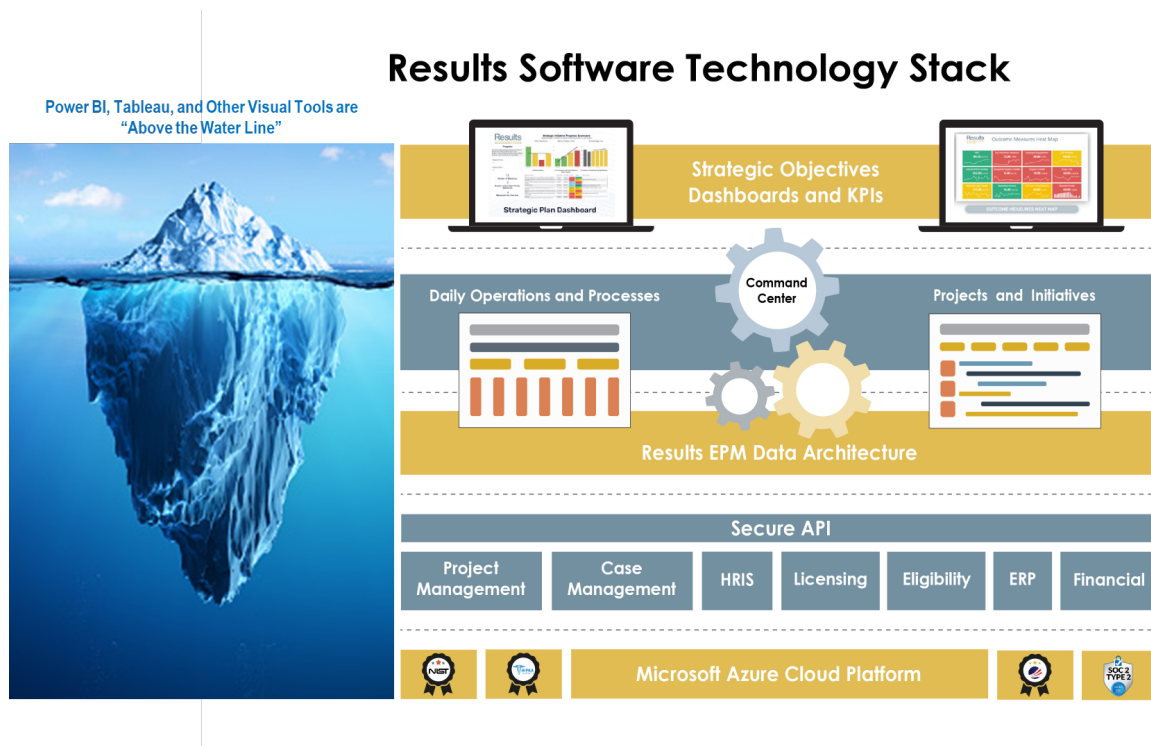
Results Software Technology Stack

Power BI, Tableau, and Other Visual Tools are "Above the Water Line"

Results

Strategic Plan Dashboard

Outcome Measures Heat Map

OUTCOME MEASURES HEAT MAP

Strategic Objectives Dashboards and KPIs

Command Center

Daily Operations and Processes

Projects and Initiatives

Results EPM Data Architecture

Secure API

| Project Management | Case Management | HRIS | Licensing | Eligibility | ERP | Financial |
|---|---|---|---|---|---|---|

NIST

Microsoft Azure Cloud Platform

SOC 2 TYPE 2